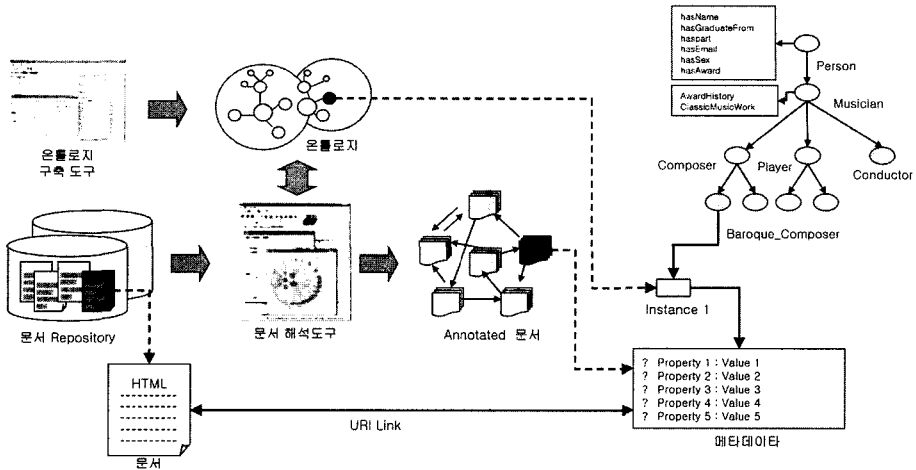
hasName
hasGraduateFrom
haspart
hasEmail
hasSex
hasAward

AwardHistory
ClassicMusicWork

Person

Musician

온톨로지 구축 도구

온톨로지

Composer

Player

Conductor

Baroque_Composer

문서 Repository

문서 해석도구

Annotated 문서

Instance 1

? Property 1 : Value 1
? Property 2 : Value 2
? Property 3 : Value 3
? Property 4 : Value 4
? Property 5 : Value 5

HTML

URI Link

문서

메타데이타